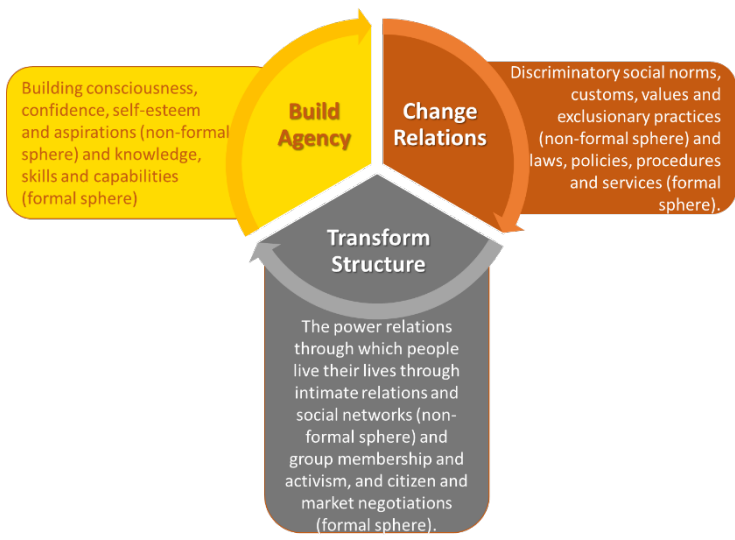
Building consciousness, confidence, self-esteem and aspirations (non-formal sphere) and knowledge, skills and capabilities (formal sphere)

Build Agency

Change Relations

Discriminatory social norms, customs, values and exclusionary practices (non-formal sphere) and laws, policies, procedures and services (formal sphere).

Transform Structure

The power relations through which people live their lives through intimate relations and social networks (non-formal sphere) and group membership and activism, and citizen and market negotiations (formal sphere).